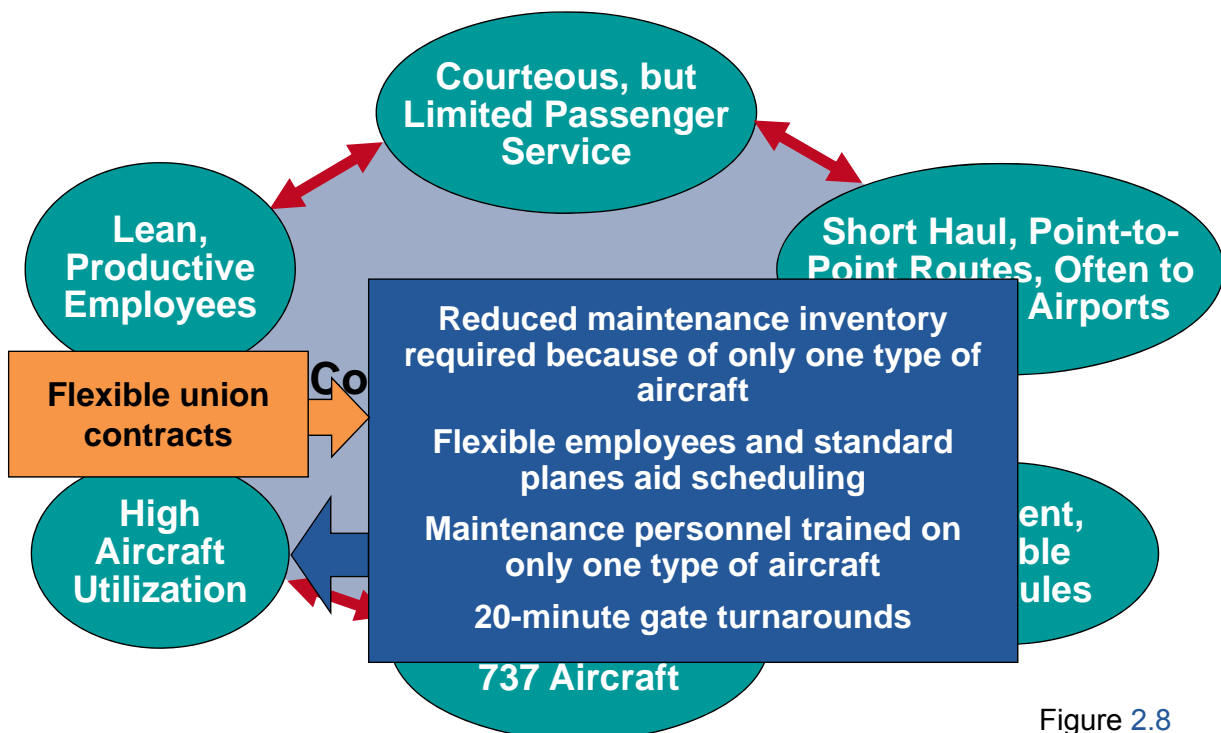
Courteous, but Limited Passenger Service

Lean, Productive Employees

Short Haul, Point-to-Point Routes, Often to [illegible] Airports

Flexible union contracts

Co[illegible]

Reduced maintenance inventory required because of only one type of aircraft

Flexible employees and standard planes aid scheduling

Maintenance personnel trained on only one type of aircraft

20-minute gate turnarounds

High Aircraft Utilization

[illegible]ent, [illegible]ble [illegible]ules

737 Aircraft

Figure 2.8